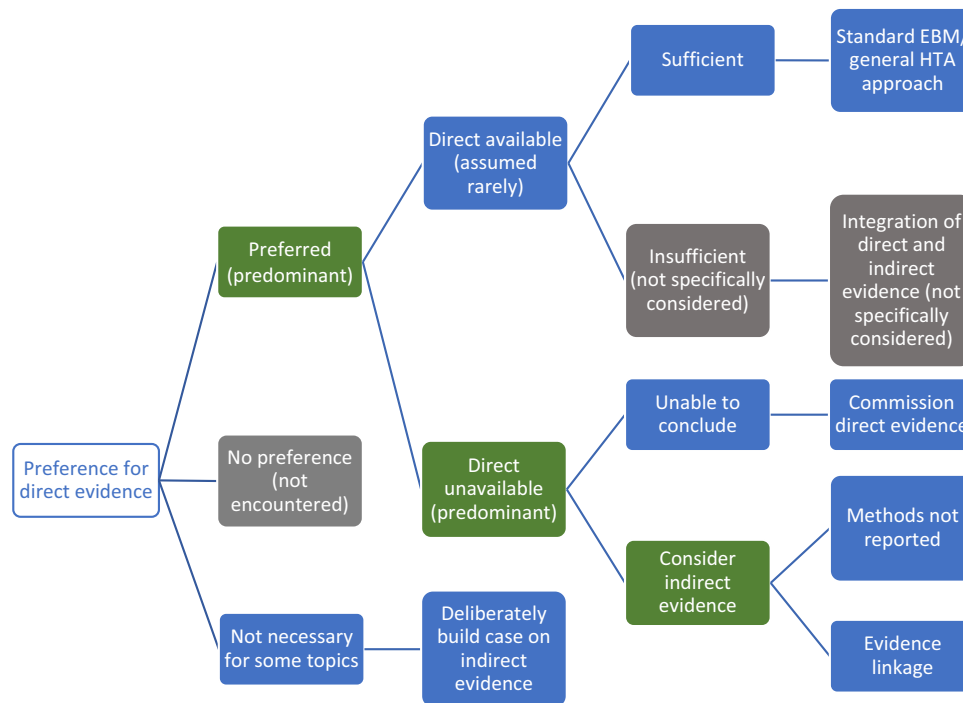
Preference for direct evidence

Preferred (predominant)

No preference (not encountered)

Not necessary for some topics

Direct available (assumed rarely)

Direct unavailable (predominant)

Deliberately build case on indirect evidence

Sufficient

Insufficient (not specifically considered)

Unable to conclude

Consider indirect evidence

Standard EBM/ general HTA approach

Integration of direct and indirect evidence (not specifically considered)

Commission direct evidence

Methods not reported

Evidence linkage